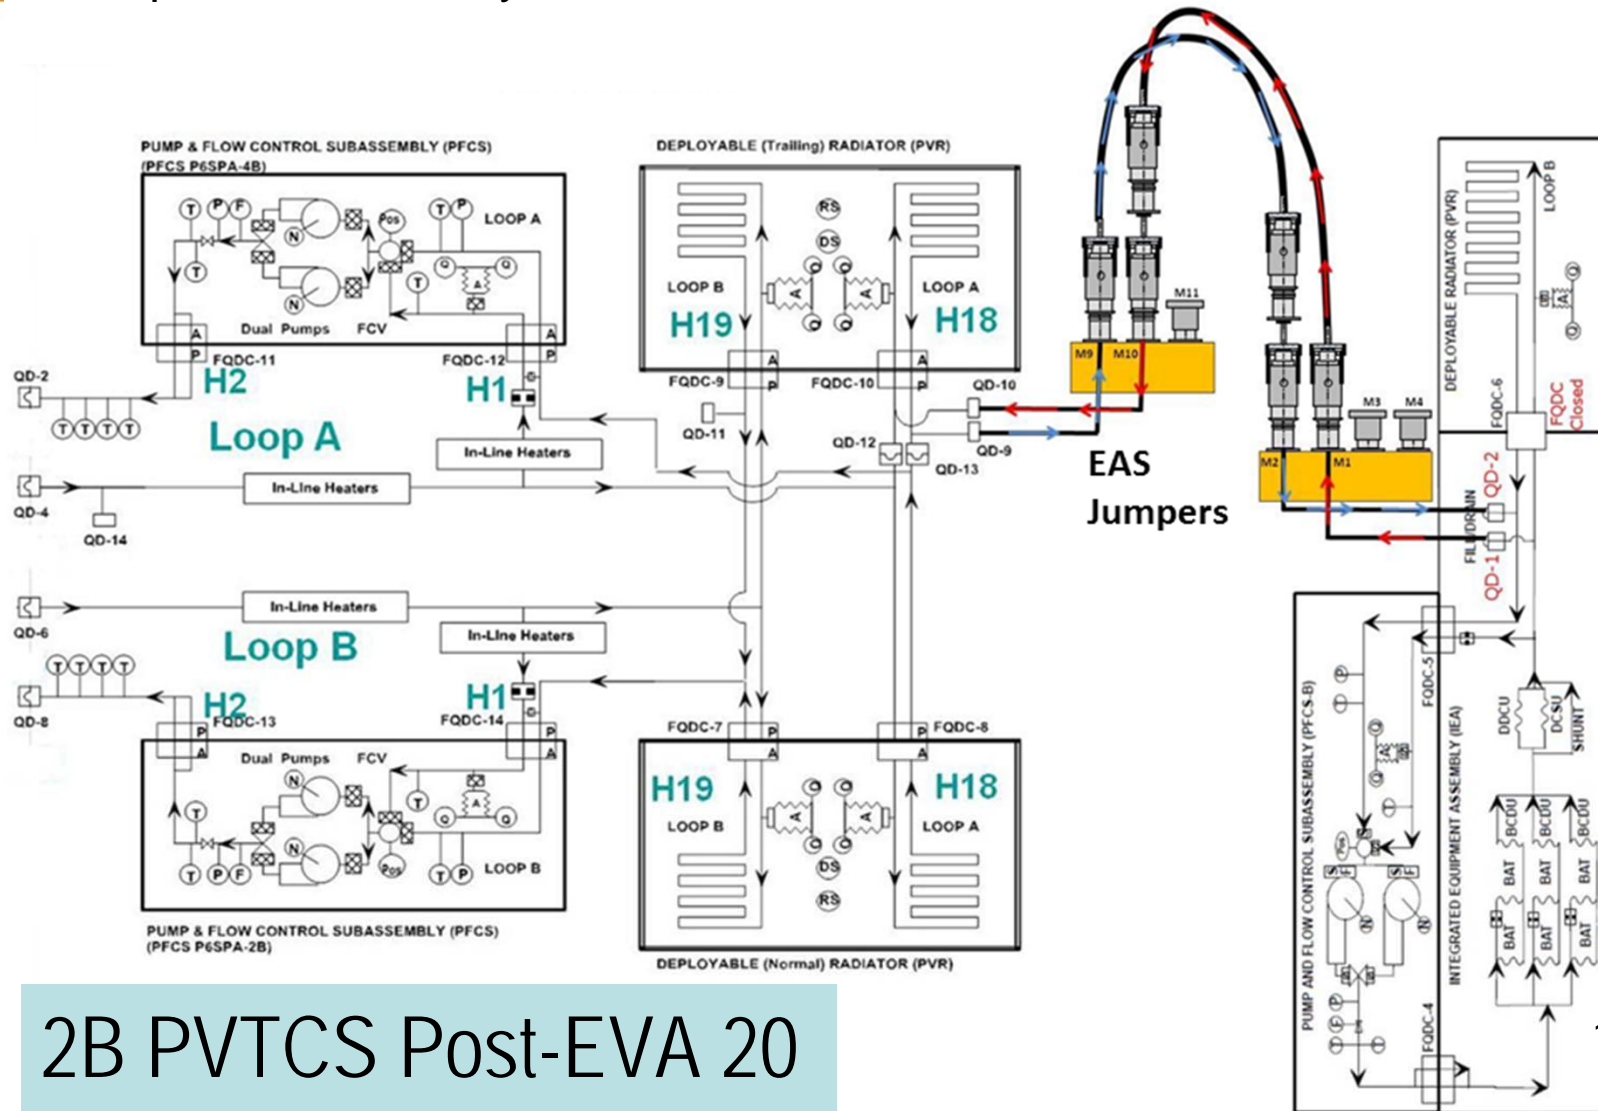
PUMP & FLOW CONTROL SUBASSEMBLY (PFCS)
(PFCS P6SPA-4B)

T P F T P LOOP A
N Pos
T A
N
Dual Pumps FCV
A P
FQDC-11 FQDC-12
QD-2 H2 H1
T T T T
Loop A

DEPLOYABLE (Trailing) RADIATOR (PVR)
RS
DS
LOOP B LOOP A
H19 H18
A A
FQDC-9 P FQDC-10 P
QD-11
QD-10
QD-12 QD-9
QD-13
In-Line Heaters
In-Line Heaters
QD-4
QD-14

QD-6 In-Line Heaters
Loop B
In-Line Heaters
T T T T
QD-8 H2 H1
FQDC-13 FQDC-14
P P
A A
Dual Pumps FCV
N
T
A
N
T P F Pos T P LOOP B
PUMP & FLOW CONTROL SUBASSEMBLY (PFCS)
(PFCS P6SPA-2B)

FQDC-7 P FQDC-8 P
A A
H19 H18
LOOP B LOOP A
DS
RS
DEPLOYABLE (Normal) RADIATOR (PVR)

M11
M9 M10
EAS
Jumpers
M3 M4
M2 M1

DEPLOYABLE RADIATOR (PVR)
LOOP B
A
FQDC-6
FQDC Closed
QD-2
FILL/DRAIN
QD-1
FQDC-5
PUMP AND FLOW CONTROL SUBASSEMBLY (PFCS-B)
INTEGRATED EQUIPMENT ASSEMBLY (IEA)
DDCU
DCSU
SHUNT
BCDU BCDU BCDU
BAT BAT BAT
BAT BAT BAT
FQDC-4

2B PVTCS Post-EVA 20